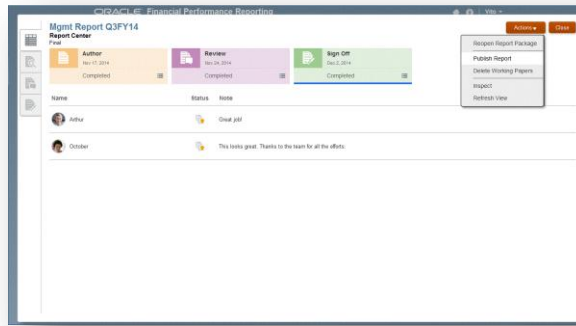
ORACLE Financial Performance Reporting

Vito

Mgmt Report Q3FY14

Report Center

Final

Actions ▾

Close

Author

Nov 17, 2014

Completed

Review

Nov 24, 2014

Completed

Sign Off

Dec 2, 2014

Completed

Reopen Report Package

Publish Report

Delete Working Papers

Inspect

Refresh View

| Name | Status | Note |
|---|---|---|
| Arthur | | Great job! |
| October | | This looks great. Thanks to the team for all the efforts. |